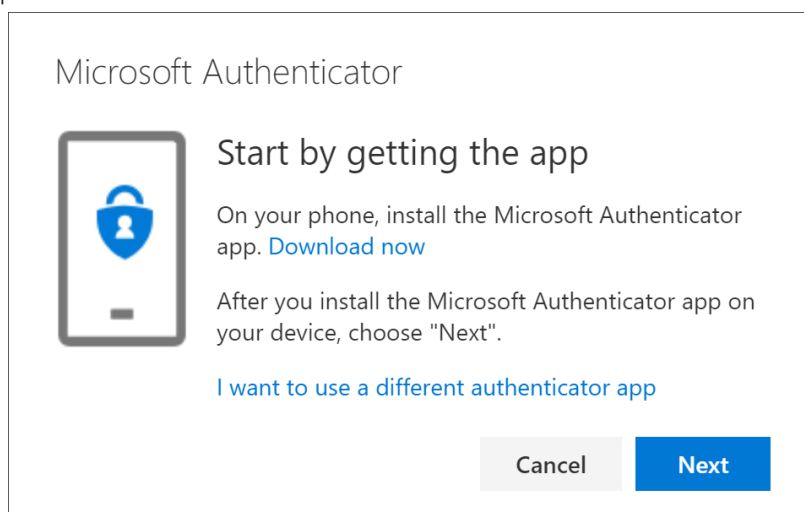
Microsoft Authenticator

Start by getting the app

On your phone, install the Microsoft Authenticator app. Download now

After you install the Microsoft Authenticator app on your device, choose "Next".

I want to use a different authenticator app

Cancel

Next